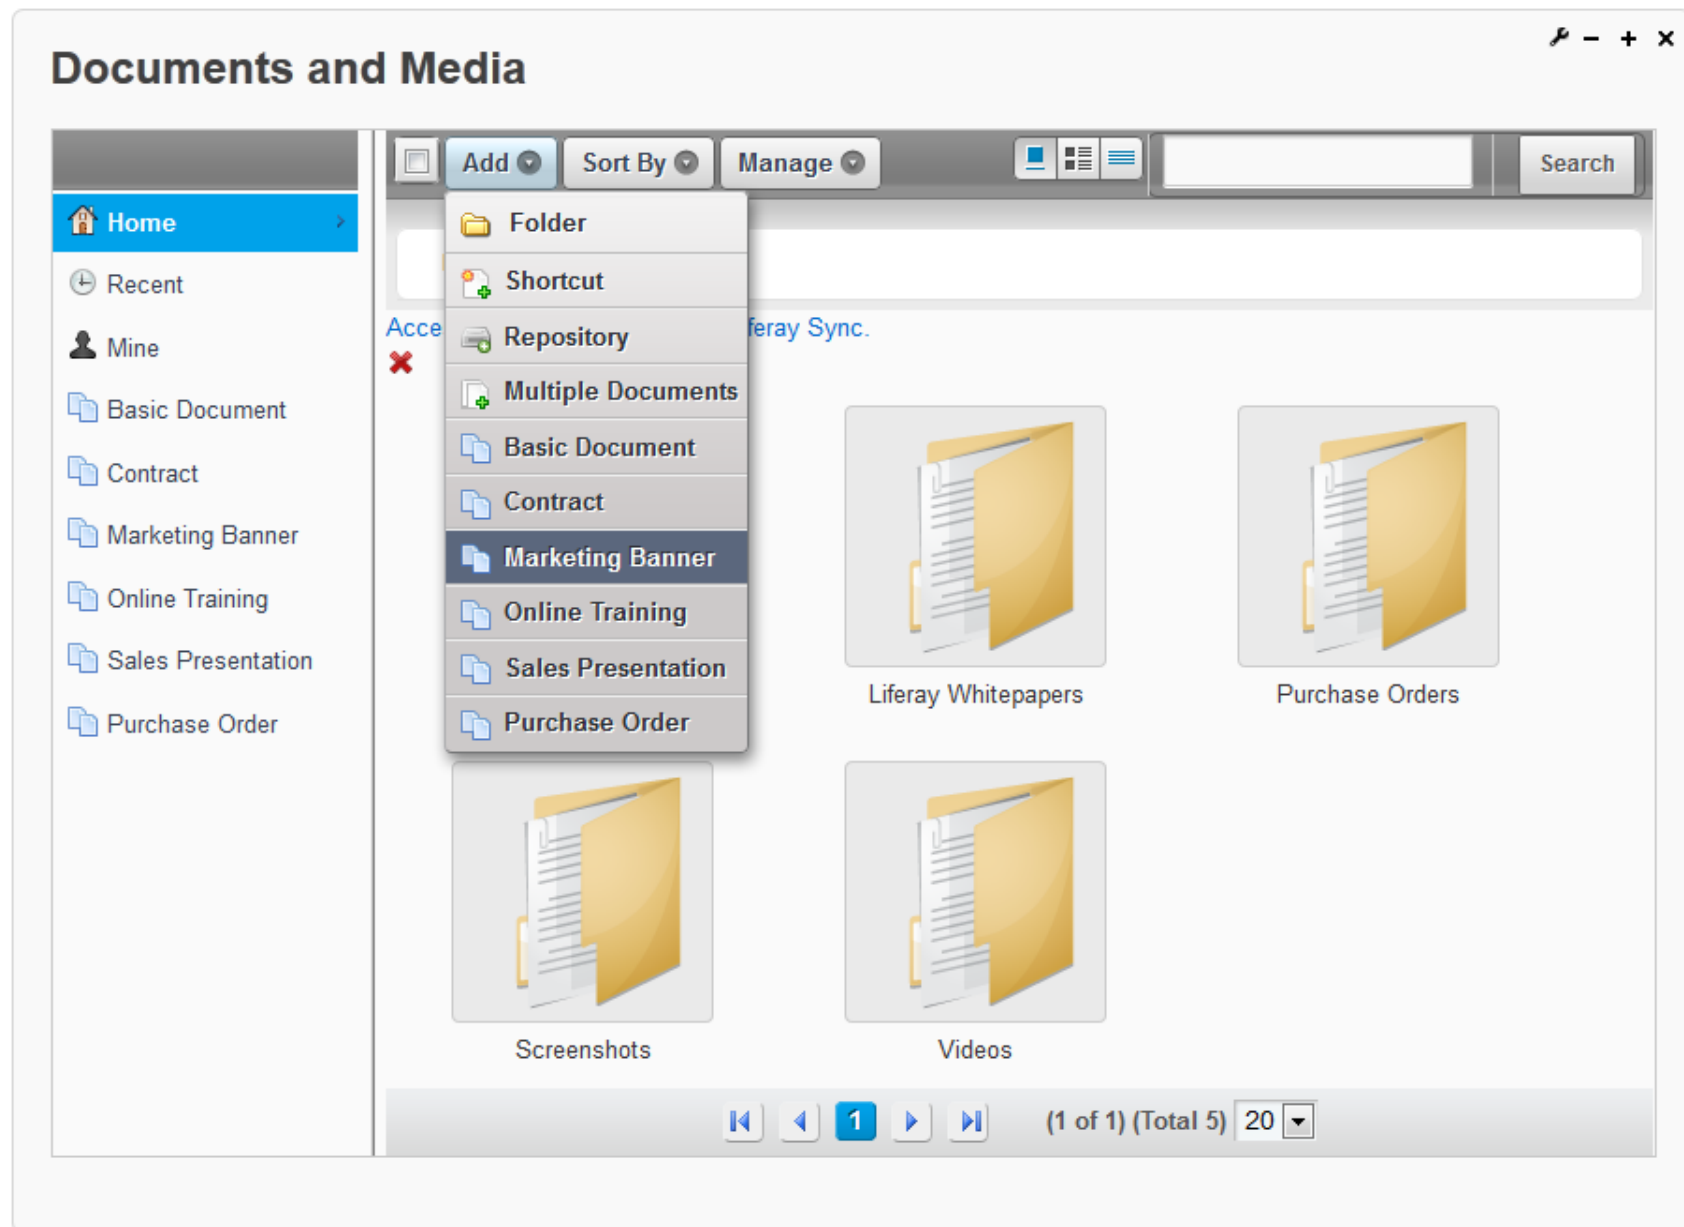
Documents and Media

Home
Recent
Mine
Basic Document
Contract
Marketing Banner
Online Training
Sales Presentation
Purchase Order

Add
Sort By
Manage
Search

Folder
Shortcut
Repository
Multiple Documents
Basic Document
Contract
Marketing Banner
Online Training
Sales Presentation
Purchase Order

Acce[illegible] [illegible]feray Sync.

Liferay Whitepapers
Purchase Orders
Screenshots
Videos

1
(1 of 1) (Total 5) 20